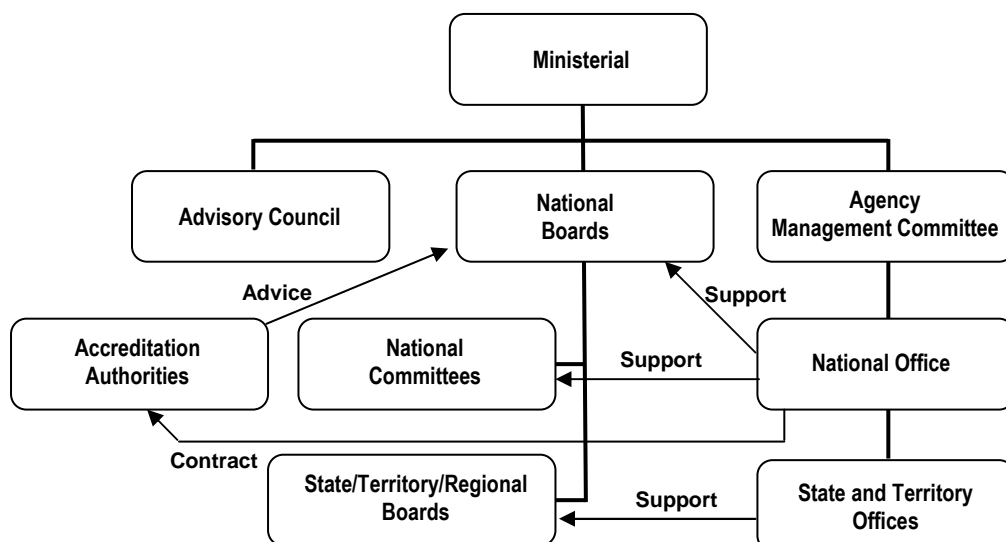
Ministerial

Advisory Council

National Boards

Agency Management Committee

Advice

Support

Accreditation Authorities

National Committees

Support

National Office

Contract

State/Territory/Regional Boards

Support

State and Territory Offices